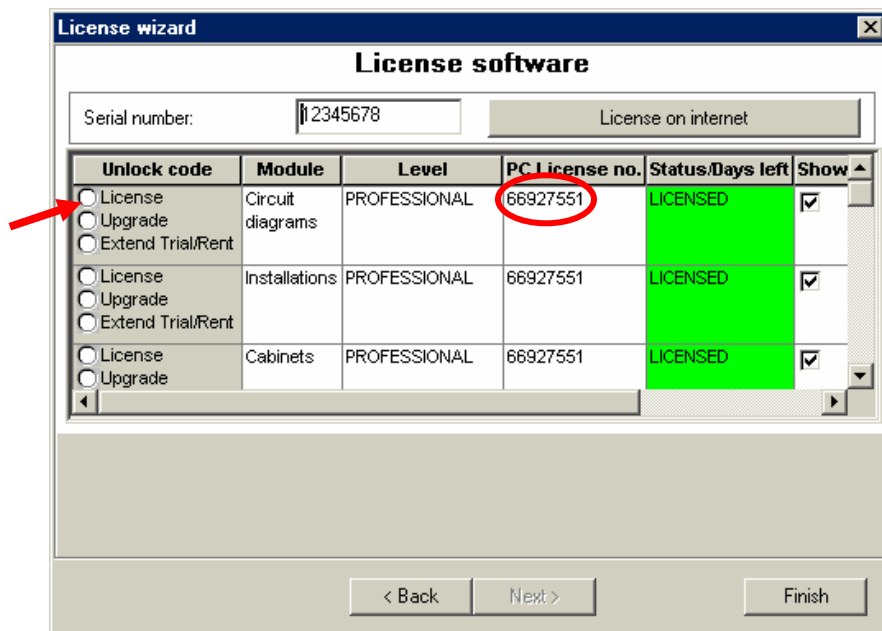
License wizard

License software

Serial number: 12345678

License on internet

| Unlock code | Module | Level | PC License no. | Status/Days left | Show |
|---|---|---|---|---|---|
| License Upgrade Extend Trial/Rent | Circuit diagrams | PROFESSIONAL | 66927551 | LICENSED | ☑ |
| License Upgrade Extend Trial/Rent | Installations | PROFESSIONAL | 66927551 | LICENSED | ☑ |
| License Upgrade | Cabinets | PROFESSIONAL | 66927551 | LICENSED | ☑ |

< Back

Next >

Finish